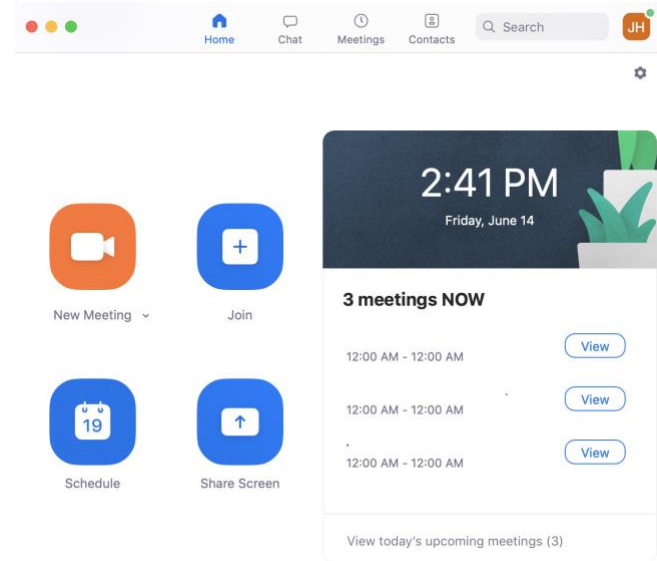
Home Chat Meetings Contacts Search JH

New Meeting

Join

19

Schedule

Share Screen

2:41 PM

Friday, June 14

3 meetings NOW

12:00 AM - 12:00 AM View

12:00 AM - 12:00 AM View

12:00 AM - 12:00 AM View

View today's upcoming meetings (3)